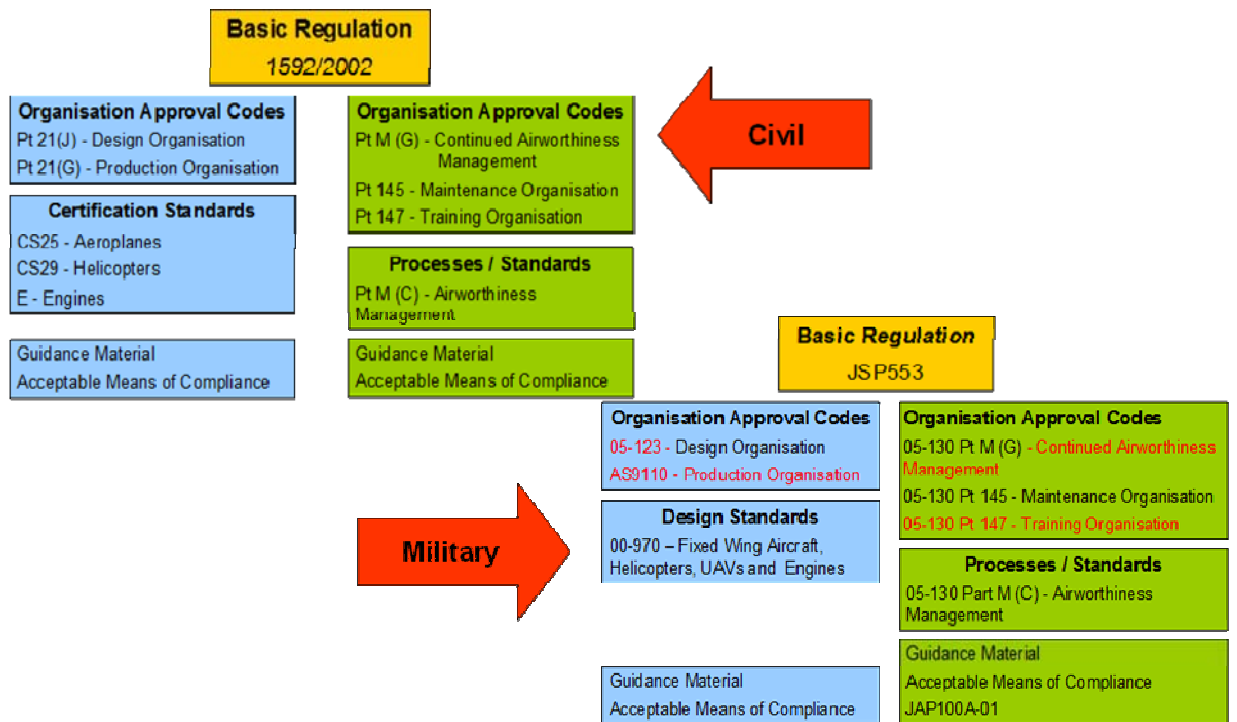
Basic Regulation
1592/2002

Organisation Approval Codes
Pt 21(J) - Design Organisation
Pt 21(G) - Production Organisation

Certification Standards
CS25 - Aeroplanes
CS29 - Helicopters
E - Engines

Guidance Material
Acceptable Means of Compliance

Organisation Approval Codes
Pt M (G) - Continued Airworthiness Management
Pt 145 - Maintenance Organisation
Pt 147 - Training Organisation

Processes / Standards
Pt M (C) - Airworthiness Management

Guidance Material
Acceptable Means of Compliance

Civil

Basic Regulation
JSP553

Military

Organisation Approval Codes
05-123 - Design Organisation
AS9110 - Production Organisation

Design Standards
00-970 – Fixed Wing Aircraft, Helicopters, UAVs and Engines

Guidance Material
Acceptable Means of Compliance

Organisation Approval Codes
05-130 Pt M (G) - Continued Airworthiness Management
05-130 Pt 145 - Maintenance Organisation
05-130 Pt 147 - Training Organisation

Processes / Standards
05-130 Part M (C) - Airworthiness Management

Guidance Material
Acceptable Means of Compliance
JAP100A-01